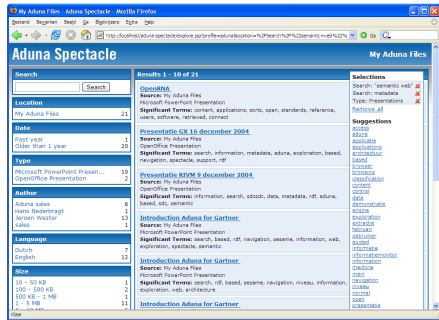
My Aduna Files - Aduna Spectacle - Mozilla Firefox

Bestand Bewerken Beeld Ga Bladwijzers Extra Help

http://localhost/aduna-spectacle/explore.jsp?profile=aduna&location=%2Fsearch%2F%22semantic+web%22

Go

Aduna Spectacle

My Aduna Files

Search

Search

Location

My Aduna Files 21

Date

Past year 1
Older than 1 year 20

Type

Microsoft PowerPoint Presen... 19
OpenOffice Presentation 2

Author

Aduna sales 6
Hans Nederbragt 1
Jeroen Wester 13
sales 1

Language

Dutch 7
English 12

Size

10 - 50 KB 1
100 - 500 KB 2
500 KB - 1 MB 1
1 - 5 MB 11

Results 1 – 10 of 21

OpenRNA
Source: My Aduna Files
Microsoft PowerPoint Presentation
Significant Terms: context, applications, sorts, open, standards, reference, users, software, retrieved, connect

Presentatie GX 16 december 2004
Source: My Aduna Files
OpenOffice Presentation
Significant Terms: search, information, metadata, aduna, exploration, based, navigation, spectacle, support, rdf

Presentatie RIVM 9 december 2004
Source: My Aduna Files
OpenOffice Presentation
Significant Terms: information, search, sdcode, data, metadata, rdf, aduna, based, sdc, semantic

Introduction Aduna for Gartner
Source: My Aduna Files
Microsoft PowerPoint Presentation
Significant Terms: search, based, rdf, navigation, sesame, information, web, exploration, spectacle, semantic

Introduction Aduna for Gartner
Source: My Aduna Files
Microsoft PowerPoint Presentation
Significant Terms: search, rdf, based, sesame, navigation, niveau, information, exploration, web, architecture

Introduction Aduna for Gartner

Selections

Search: "semantic web"
Search: metadata
Type: Presentations
Remove all

Suggestions

access
aduna
applicable
applications
architectuur
based
browser
browsing
classification
content
context
data
demonstratie
engine
exploration
extractie
februari
gebruiker
guided
informatie
informationmonitor
information
machine
main
navigation
niveau
normal
open
presentatie

Klaar